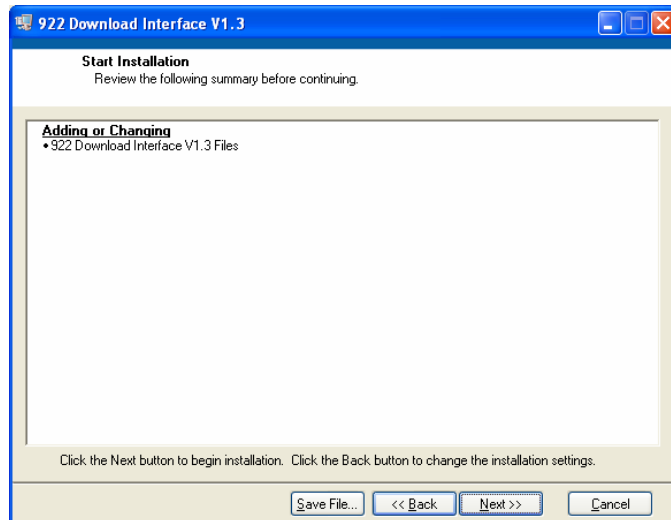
922 Download Interface V1.3

Start Installation
Review the following summary before continuing.

Adding or Changing
• 922 Download Interface V1.3 Files

Click the Next button to begin installation. Click the Back button to change the installation settings.

Save File... << Back Next >> Cancel